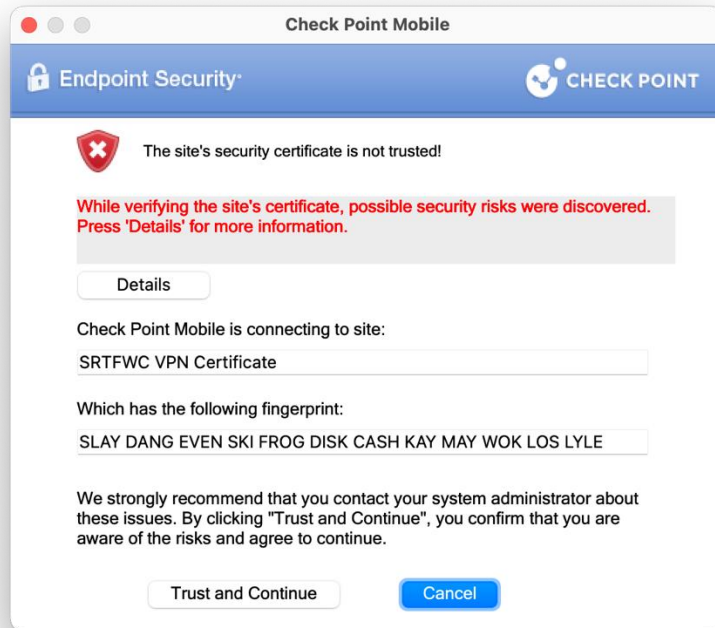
Check Point Mobile

Endpoint Security

CHECK POINT

The site's security certificate is not trusted!

While verifying the site's certificate, possible security risks were discovered. Press 'Details' for more information.

Details

Check Point Mobile is connecting to site:

SRTFWC VPN Certificate

Which has the following fingerprint:

SLAY DANG EVEN SKI FROG DISK CASH KAY MAY WOK LOS LYLE

We strongly recommend that you contact your system administrator about these issues. By clicking "Trust and Continue", you confirm that you are aware of the risks and agree to continue.

Trust and Continue

Cancel